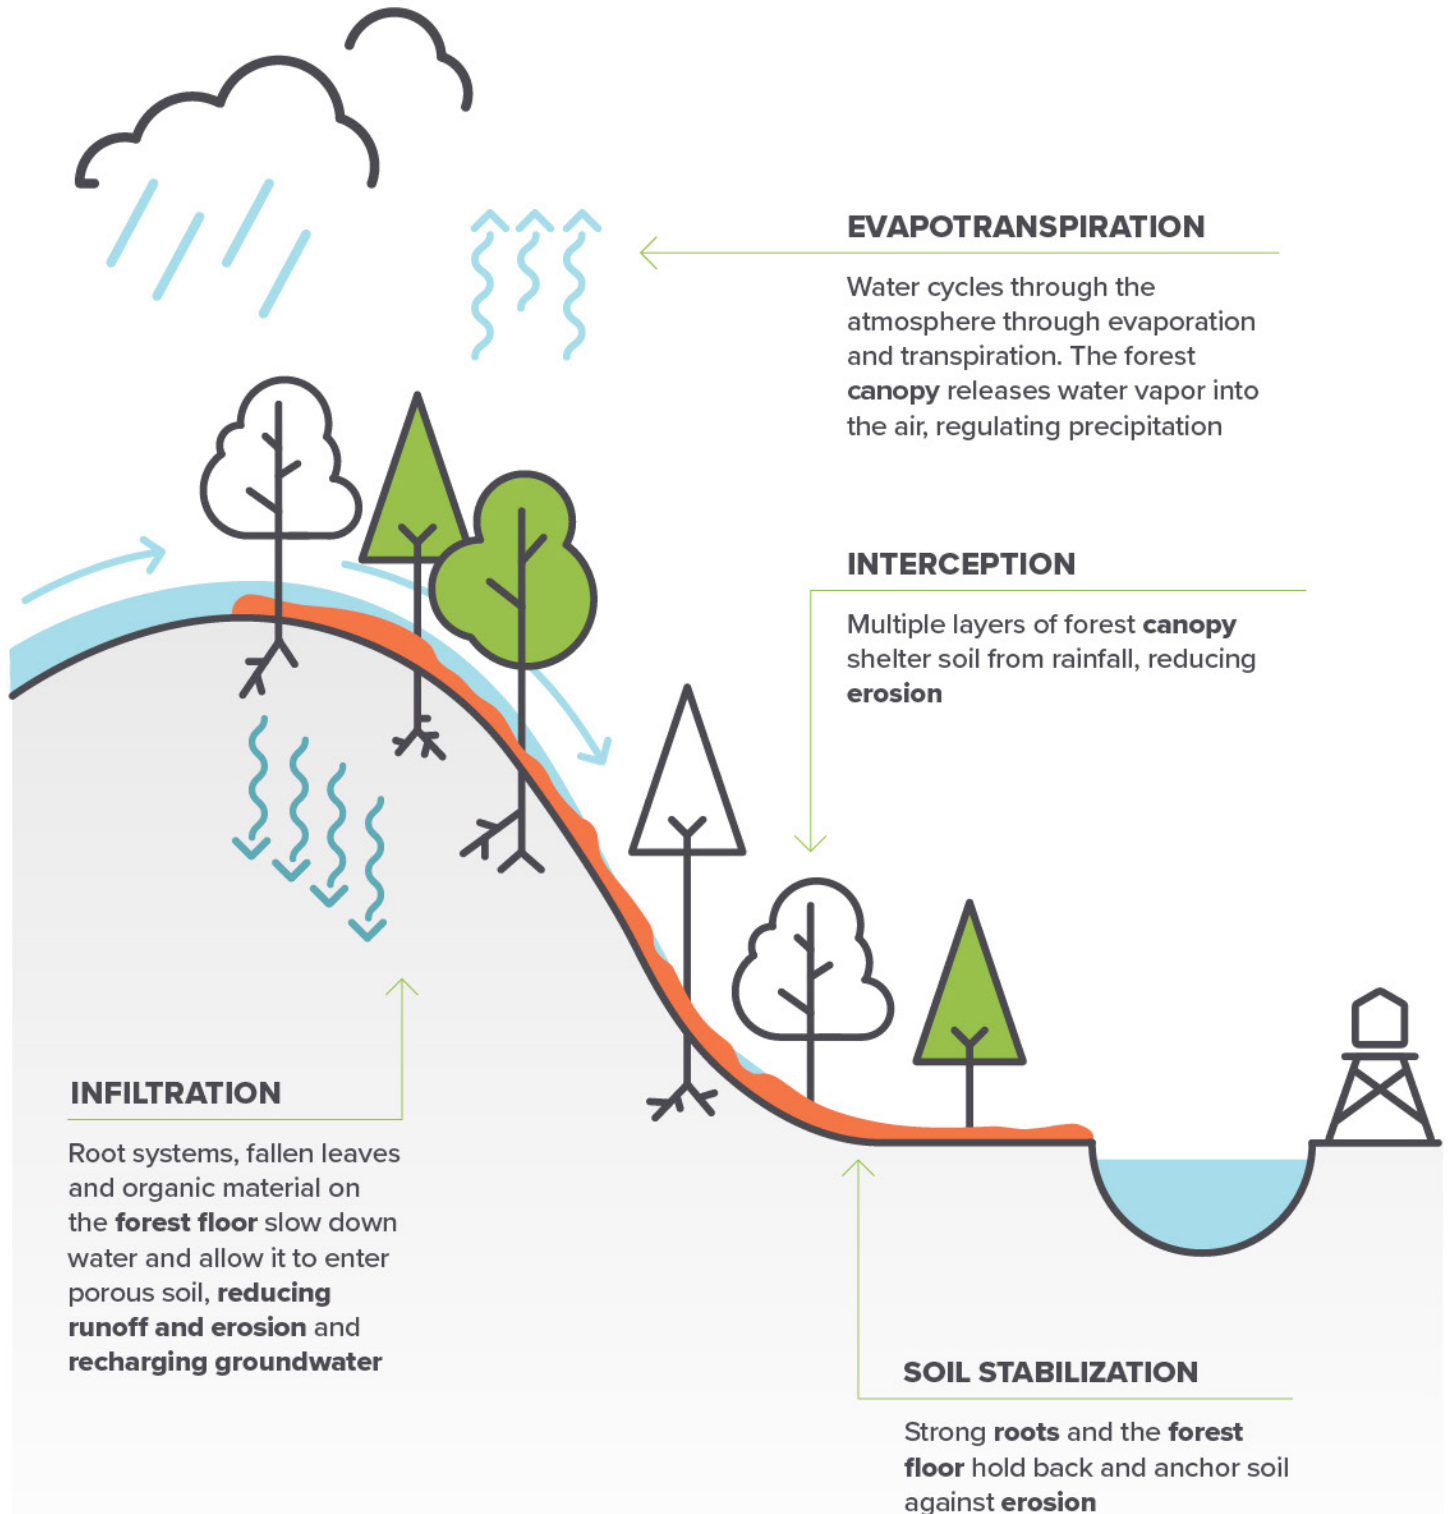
EVAPOTRANSPIRATION

Water cycles through the atmosphere through evaporation and transpiration. The forest **canopy** releases water vapor into the air, regulating precipitation

INTERCEPTION

Multiple layers of forest **canopy** shelter soil from rainfall, reducing **erosion**

INFILTRATION

Root systems, fallen leaves and organic material on the **forest floor** slow down water and allow it to enter porous soil, **reducing runoff and erosion** and **recharging groundwater**

SOIL STABILIZATION

Strong **roots** and the **forest floor** hold back and anchor soil against **erosion**